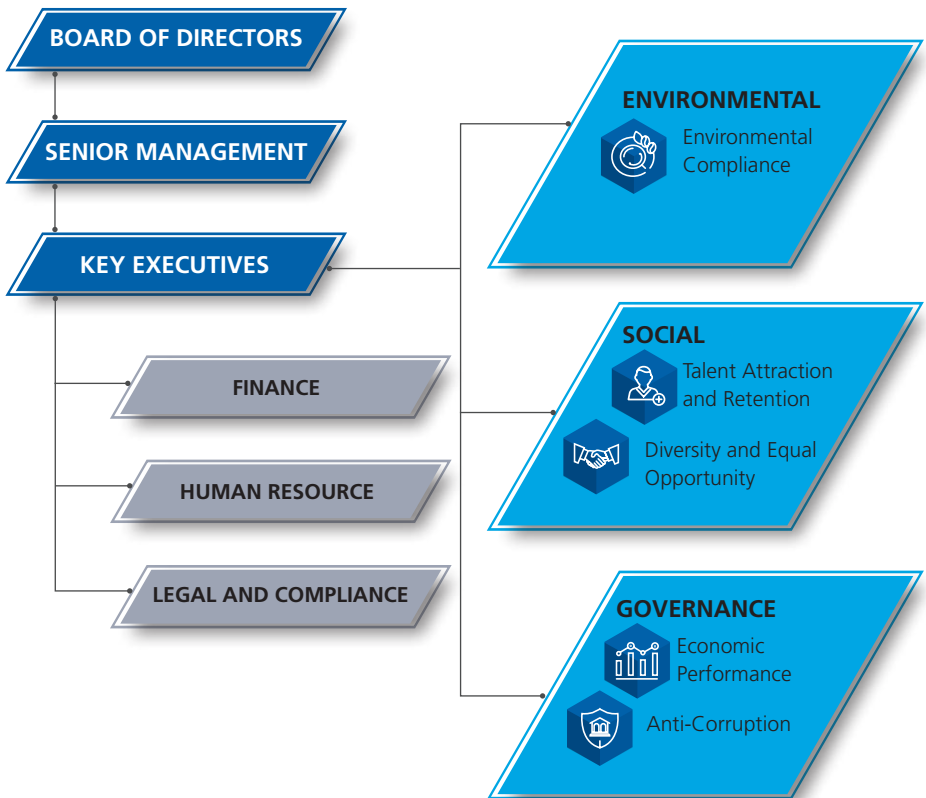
BOARD OF DIRECTORS

SENIOR MANAGEMENT

KEY EXECUTIVES

FINANCE

HUMAN RESOURCE

LEGAL AND COMPLIANCE

ENVIRONMENTAL

Environmental Compliance

SOCIAL

Talent Attraction and Retention

Diversity and Equal Opportunity

GOVERNANCE

Economic Performance

Anti-Corruption